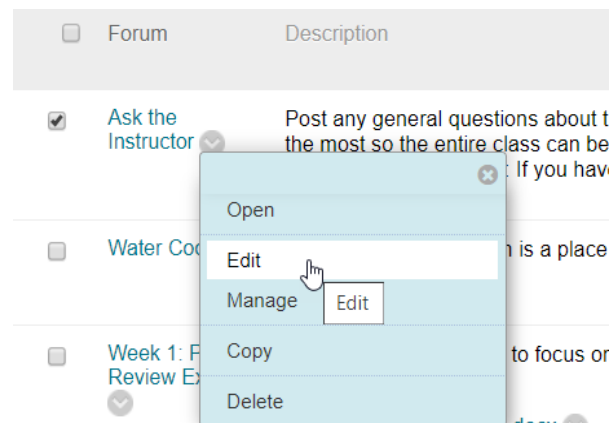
| | Forum | Description |
|---|---|---|
| ☑ | Ask the Instructor | Post any general questions about t the most so the entire class can be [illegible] If you hav |
| ☐ | Water Coo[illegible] | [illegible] is a place |
| ☐ | Week 1: F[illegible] Review Ex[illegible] | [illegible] to focus o |

Open
Edit
Manage
Edit
Copy
Delete